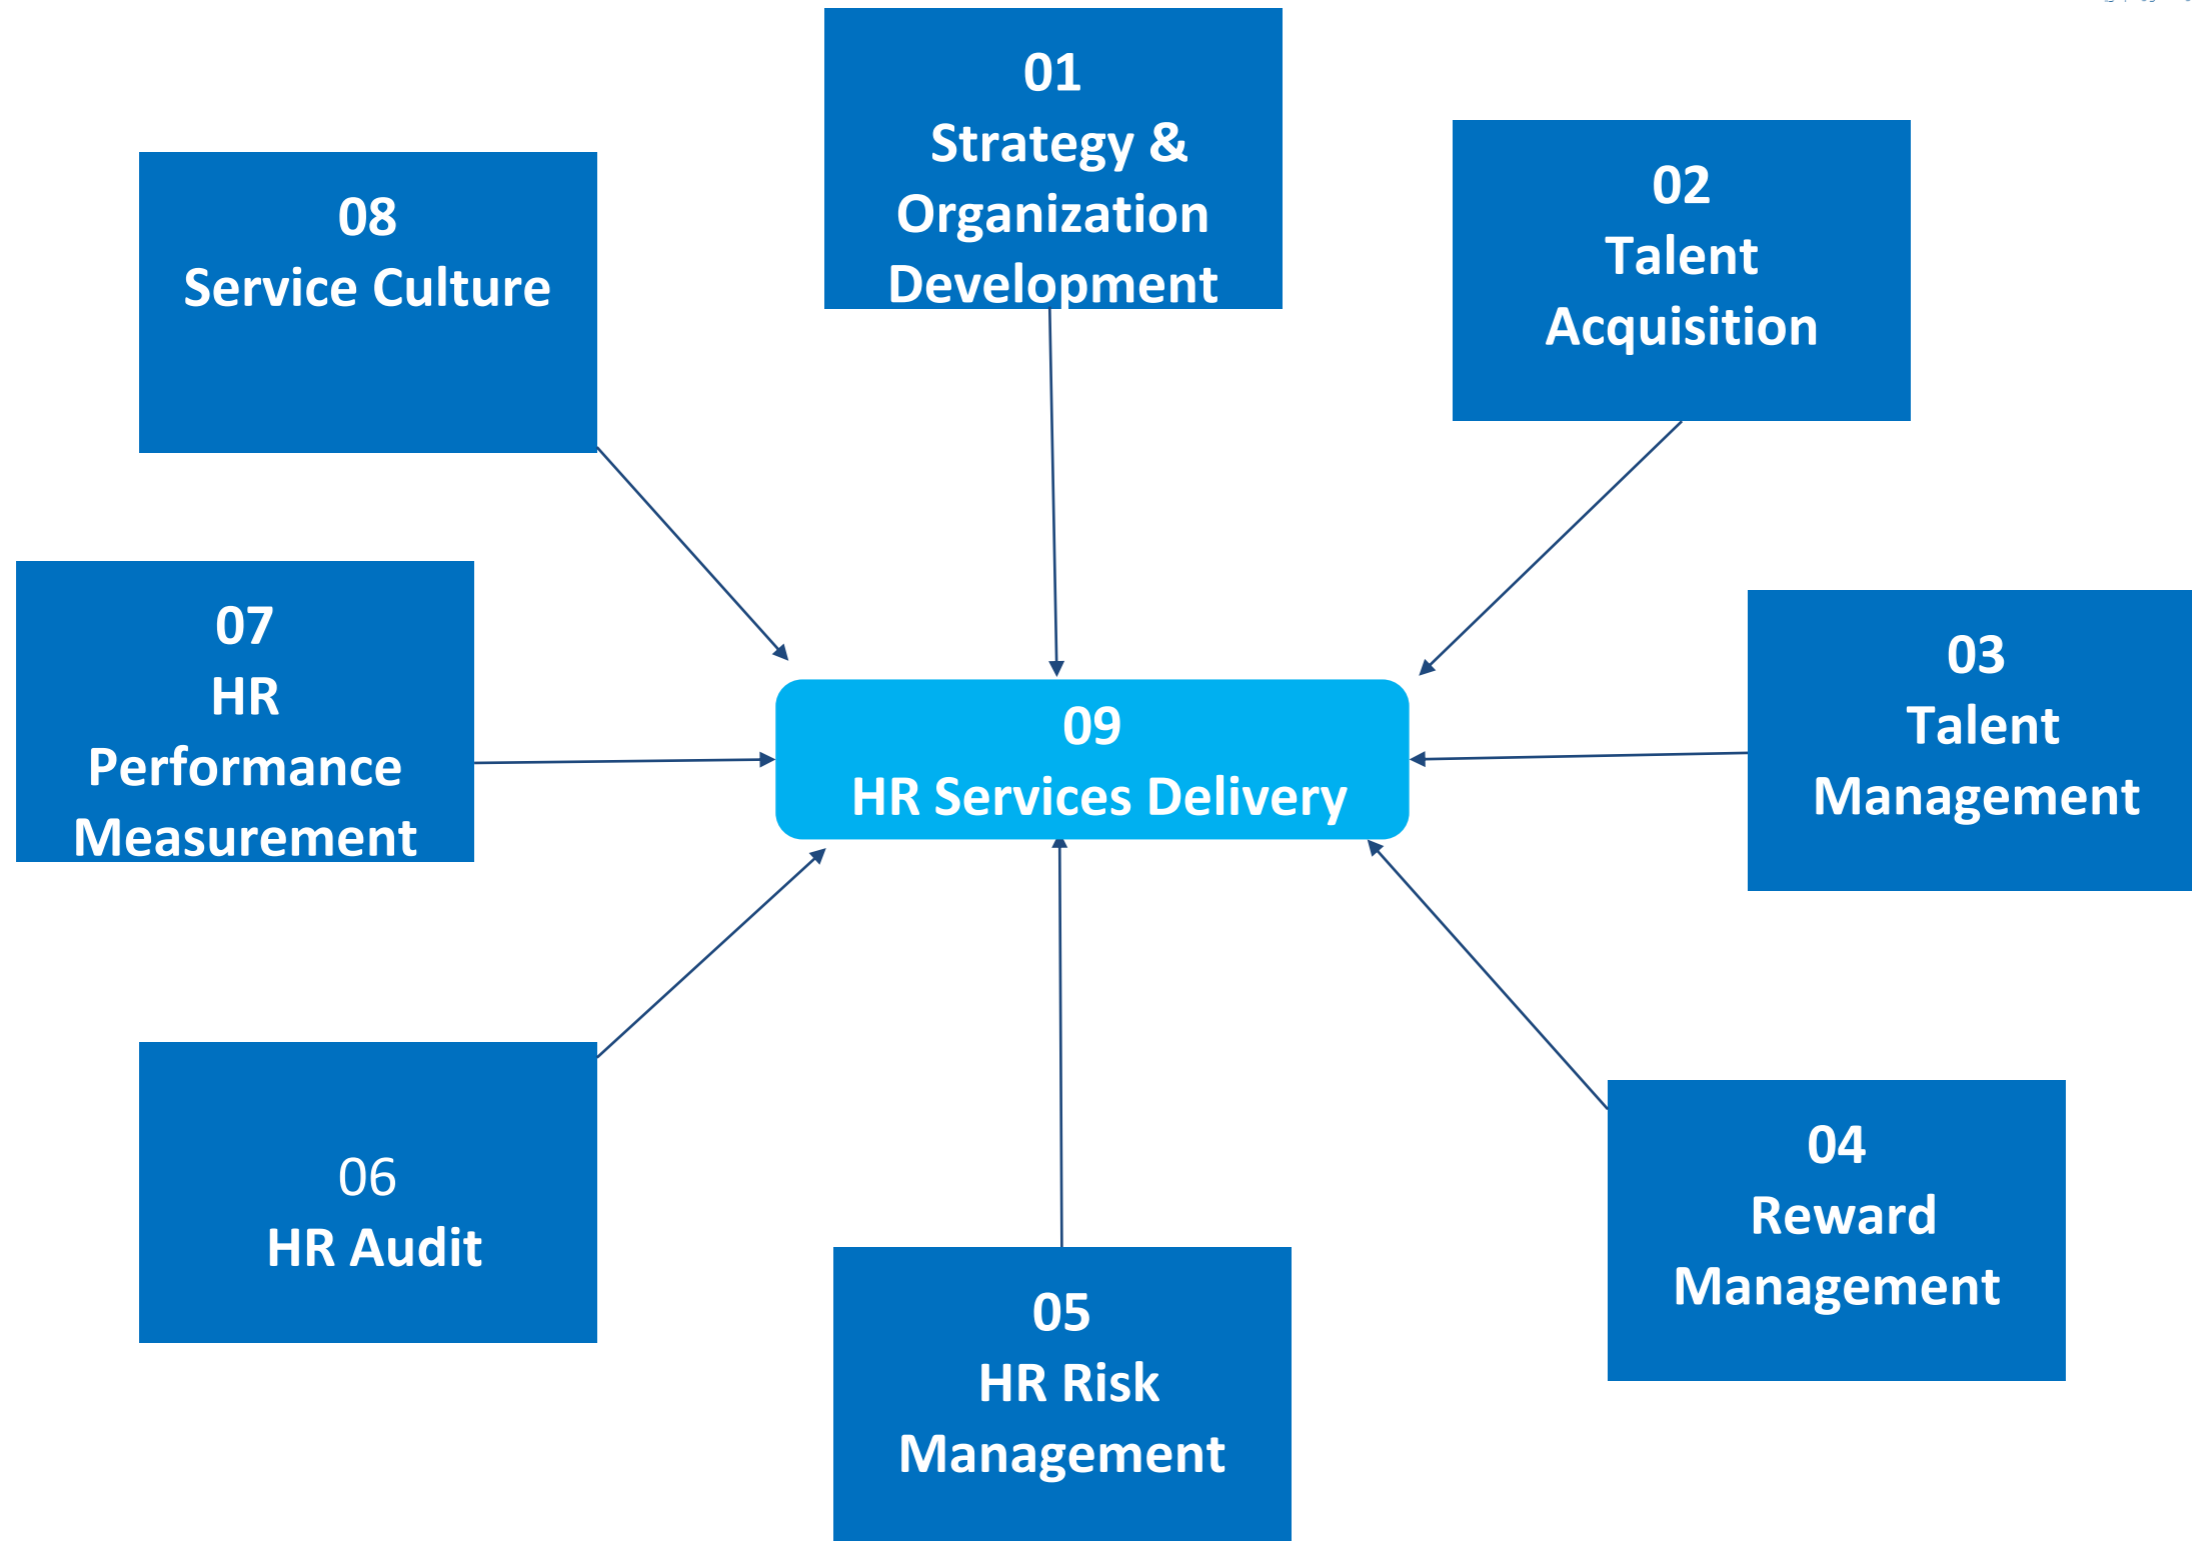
01
Strategy & Organization Development

08
Service Culture

02
Talent Acquisition

07
HR Performance Measurement

09
HR Services Delivery

03
Talent Management

06
HR Audit

05
HR Risk Management

04
Reward Management